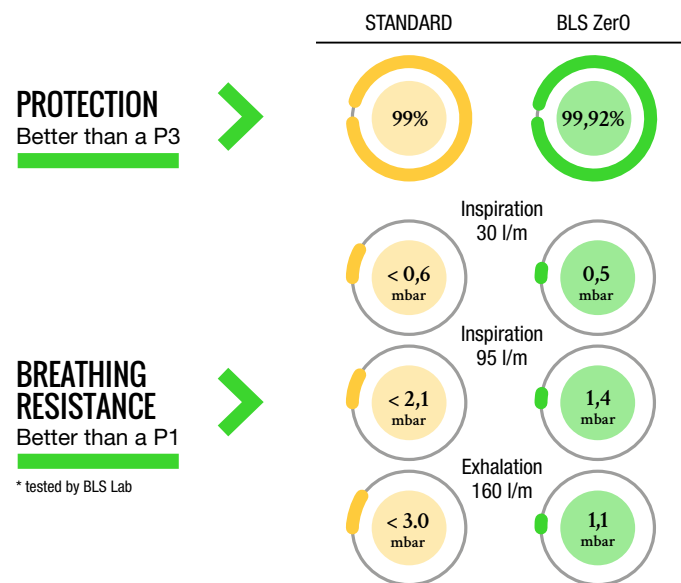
STANDARD BLS Zer0

PROTECTION
Better than a P3

99%

99,92%

Inspiration
30 l/m

< 0,6
mbar

0,5
mbar

BREATHING RESISTANCE
Better than a P1

\* tested by BLS Lab

Inspiration
95 l/m

< 2,1
mbar

1,4
mbar

Exhalation
160 l/m

< 3.0
mbar

1,1
mbar